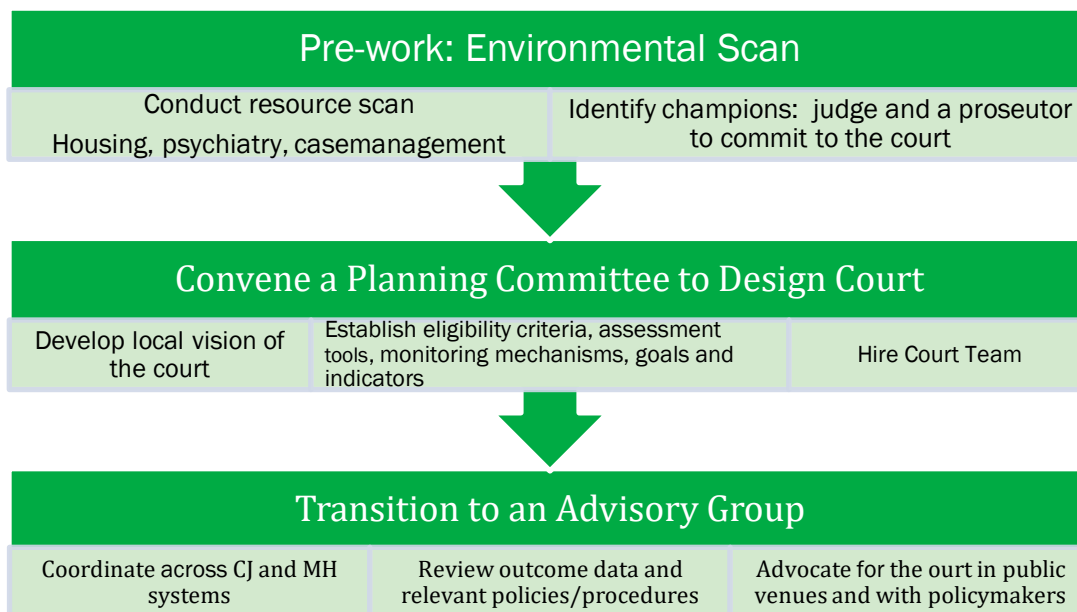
Pre-work: Environmental Scan

Conduct resource scan
Housing, psychiatry, casemanagement

Identify champions: judge and a proseutor to commit to the court

Convene a Planning Committee to Design Court

Develop local vision of the court

Establish eligibility criteria, assessment tools, monitoring mechanisms, goals and indicators

Hire Court Team

Transition to an Advisory Group

Coordinate across CJ and MH systems

Review outcome data and relevant policies/procedures

Advocate for the ourt in public venues and with policymakers